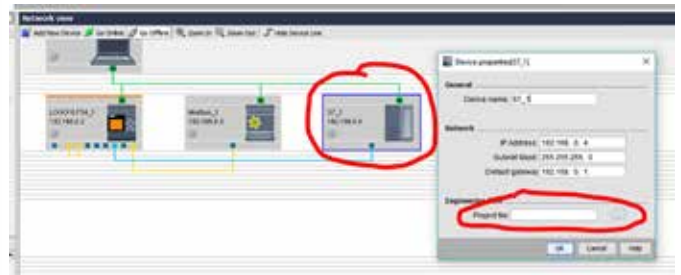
Network view

Add New Device | Go Online | Go Offline | Zoom In | Zoom Out | Hide Device Link

LOGO!8.FS4_1
192.168.0.3

Modbus_1
192.168.0.2

S7_1
192.168.0.4

Device properties(S7_1)

General

Device name: S7_1

Network

IP Address: 192.168. 0. 4
Subnet Mask: 255.255.255. 0
Default gateway: 192.168. 0. 1

Engineering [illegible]

Project file:

OK | Cancel | Help